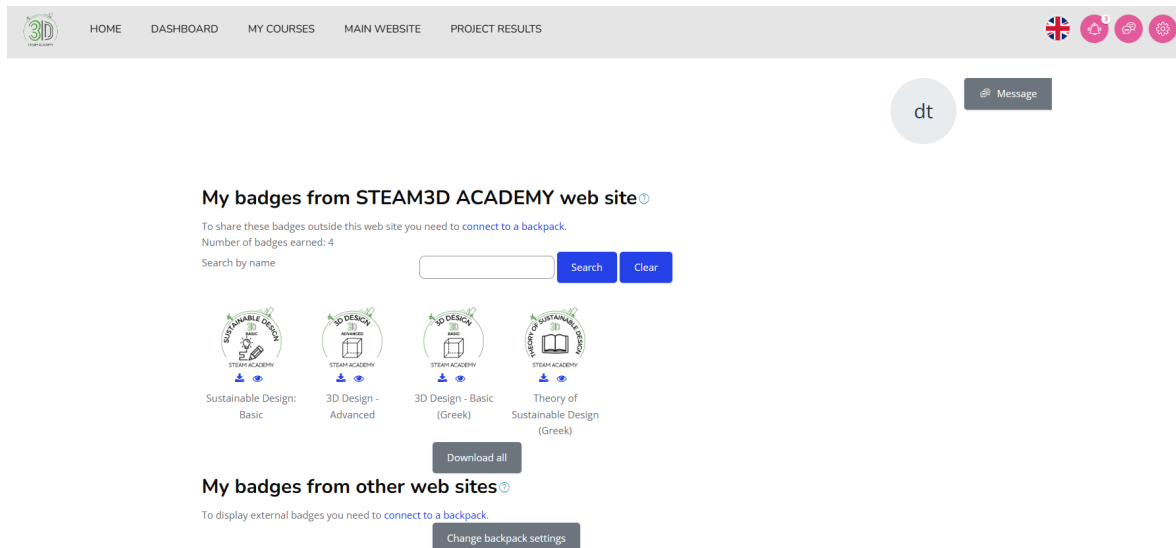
3D STEAM ACADEMY

HOME DASHBOARD MY COURSES MAIN WEBSITE PROJECT RESULTS

1

dt

Message

My badges from STEAM3D ACADEMY web site

To share these badges outside this web site you need to connect to a backpack.
Number of badges earned: 4

Search by name

Search Clear

SUSTAINABLE DESIGN BASIC 3D STEAM ACADEMY
Sustainable Design: Basic

3D DESIGN ADVANCED 3D STEAM ACADEMY
3D Design - Advanced

3D DESIGN BASIC 3D STEAM ACADEMY
3D Design - Basic (Greek)

THEORY OF SUSTAINABLE DESIGN 3D STEAM ACADEMY
Theory of Sustainable Design (Greek)

Download all

My badges from other web sites

To display external badges you need to connect to a backpack.

Change backpack settings